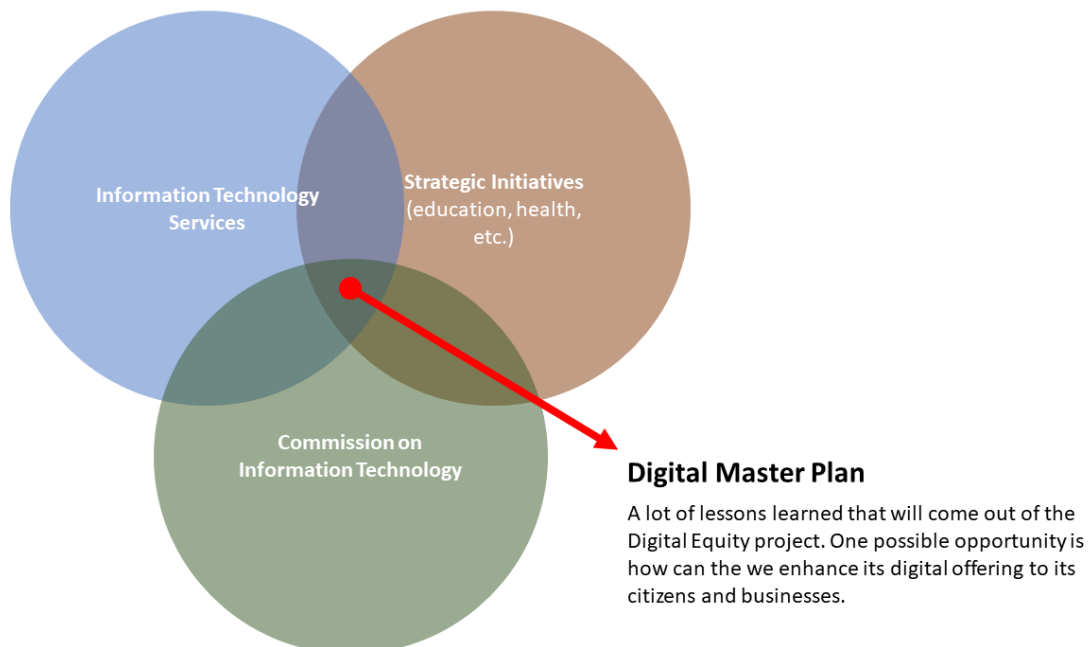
Information Technology Services

Strategic Initiatives (education, health, etc.)

Commission on Information Technology

Digital Master Plan

A lot of lessons learned that will come out of the Digital Equity project. One possible opportunity is how can the we enhance its digital offering to its citizens and businesses.